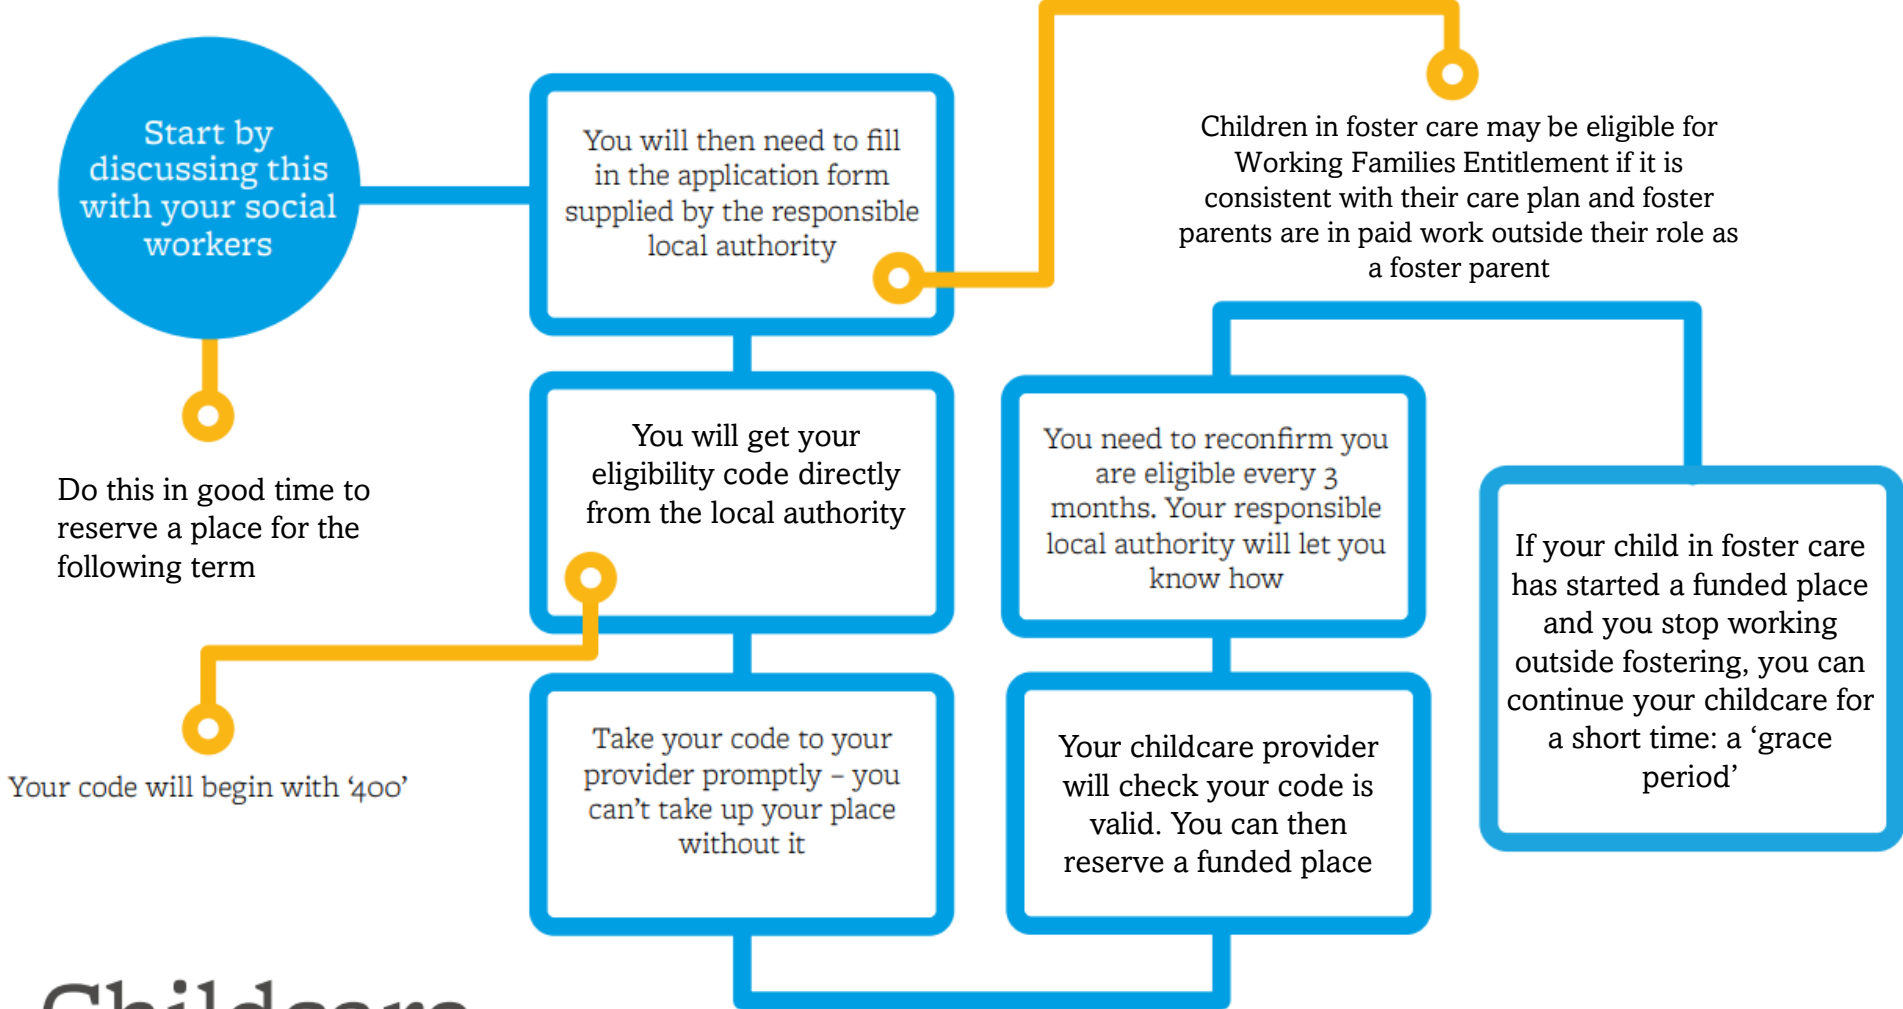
Start by discussing this with your social workers

You will then need to fill in the application form supplied by the responsible local authority

Children in foster care may be eligible for Working Families Entitlement if it is consistent with their care plan and foster parents are in paid work outside their role as a foster parent

Do this in good time to reserve a place for the following term

You will get your eligibility code directly from the local authority

You need to reconfirm you are eligible every 3 months. Your responsible local authority will let you know how

If your child in foster care has started a funded place and you stop working outside fostering, you can continue your childcare for a short time: a ‘grace period’

Your code will begin with ‘400’

Take your code to your provider promptly – you can’t take up your place without it

Your childcare provider will check your code is valid. You can then reserve a funded place

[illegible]